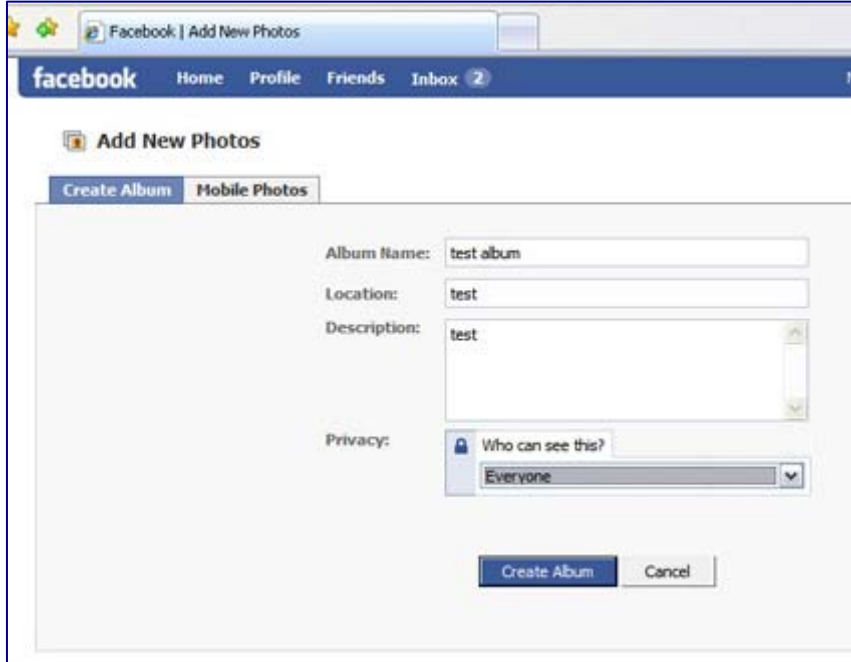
Facebook | Add New Photos

facebook Home Profile Friends Inbox 2

Add New Photos

Create Album Mobile Photos

Album Name: test album

Location: test

Description: test

Privacy: Who can see this?

Everyone

Create Album Cancel